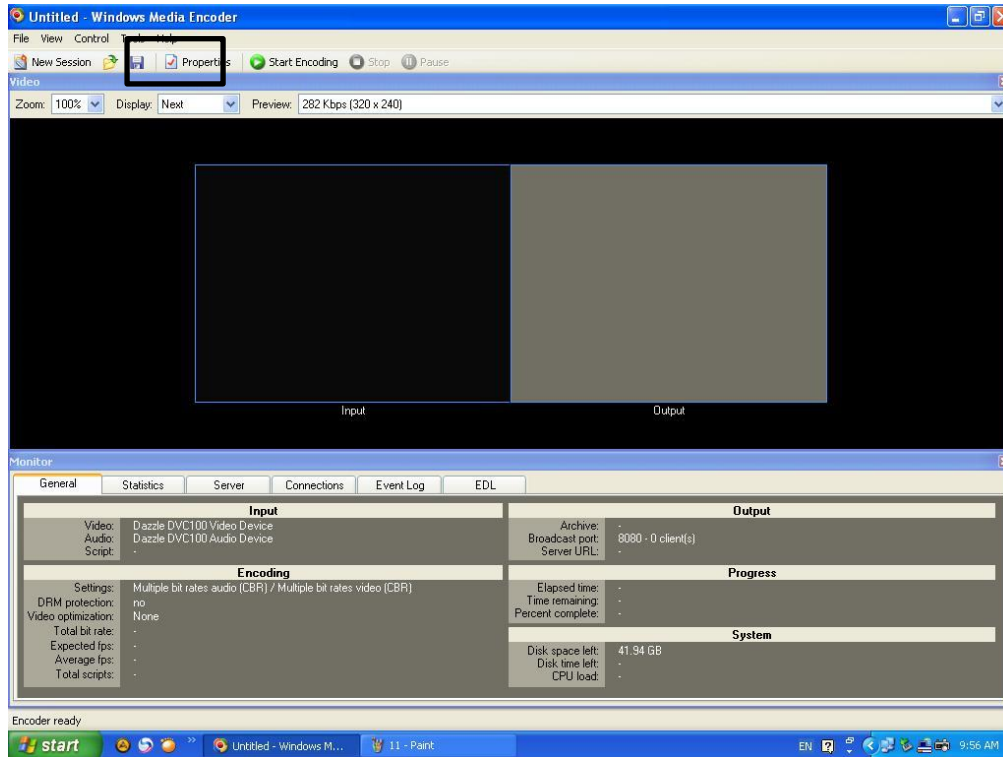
Untitled - Windows Media Encoder

File View Control T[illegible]

New Session Properties Start Encoding Stop Pause

Video

Zoom: 100% Display: Next Preview: 282 Kbps (320 x 240)

Input

Output

Monitor

General Statistics Server Connections Event Log EDL

| Input | |
|---|---|
| Video: | Dazzle DVC100 Video Device |
| Audio: | Dazzle DVC100 Audio Device |
| Script: | - |

| Encoding | |
|---|---|
| Settings: | Multiple bit rates audio (CBR) / Multiple bit rates video (CBR) |
| DRM protection: | no |
| Video optimization: | None |
| Total bit rate: | - |
| Expected fps: | - |
| Average fps: | - |
| Total scripts: | - |

| Output | |
|---|---|
| Archive: | - |
| Broadcast port: | 8080 - 0 client(s) |
| Server URL: | - |

| Progress | |
|---|---|
| Elapsed time: | - |
| Time remaining: | - |
| Percent complete: | - |

| System | |
|---|---|
| Disk space left: | 41.94 GB |
| Disk time left: | - |
| CPU load: | - |

Encoder ready

start Untitled - Windows M... 11 - Paint EN 9:56 AM